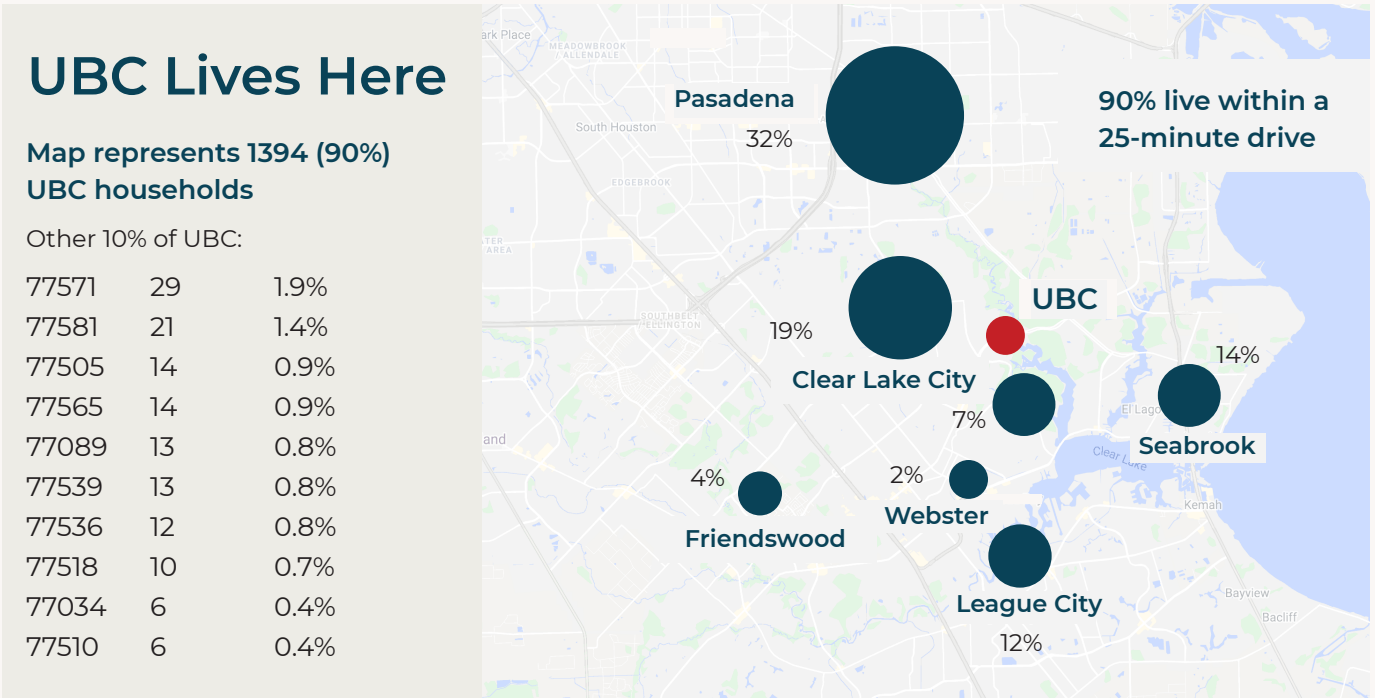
UBC Lives Here

Map represents 1394 (90%) UBC households

Other 10% of UBC:

| | | |
|---|---|---|
| 77571 | 29 | 1.9% |
| 77581 | 21 | 1.4% |
| 77505 | 14 | 0.9% |
| 77565 | 14 | 0.9% |
| 77089 | 13 | 0.8% |
| 77539 | 13 | 0.8% |
| 77536 | 12 | 0.8% |
| 77518 | 10 | 0.7% |
| 77034 | 6 | 0.4% |
| 77510 | 6 | 0.4% |

ark Place
MEADOWBROOK ALLENDALE
South Houston
EDGEBROOK
SOUTHBELT ELLINGTON
and
El Lago
Clear Lake
Kemah
Bayview
Bacliff

Pasadena
32%

90% live within a 25-minute drive

UBC
19%
Clear Lake City
14%
7%
Seabrook
4%
2%
Friendswood
Webster
League City
12%